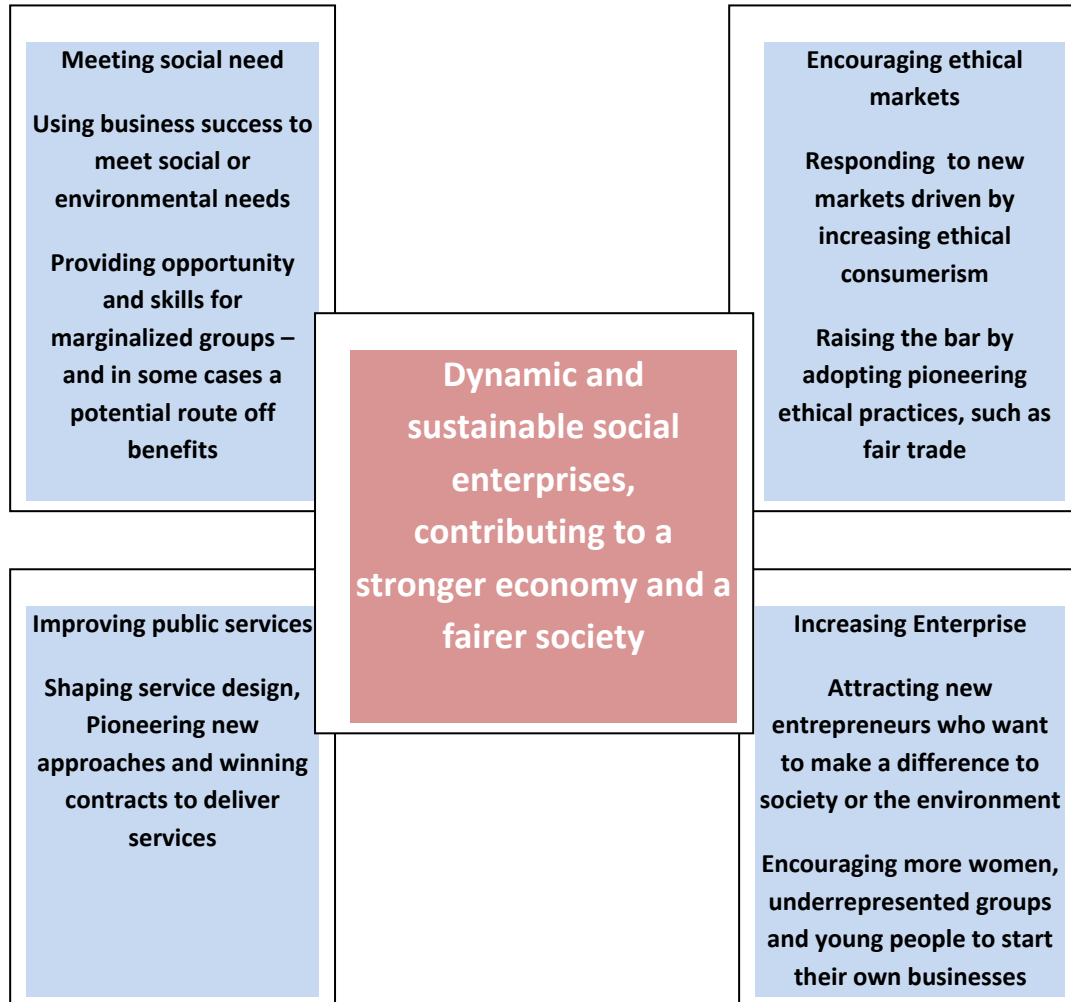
Meeting social need

Using business success to meet social or environmental needs

Providing opportunity and skills for marginalized groups – and in some cases a potential route off benefits

Encouraging ethical markets

Responding to new markets driven by increasing ethical consumerism

Raising the bar by adopting pioneering ethical practices, such as fair trade

Dynamic and sustainable social enterprises, contributing to a stronger economy and a fairer society

Improving public services

Shaping service design, Pioneering new approaches and winning contracts to deliver services

Increasing Enterprise

Attracting new entrepreneurs who want to make a difference to society or the environment

Encouraging more women, underrepresented groups and young people to start their own businesses